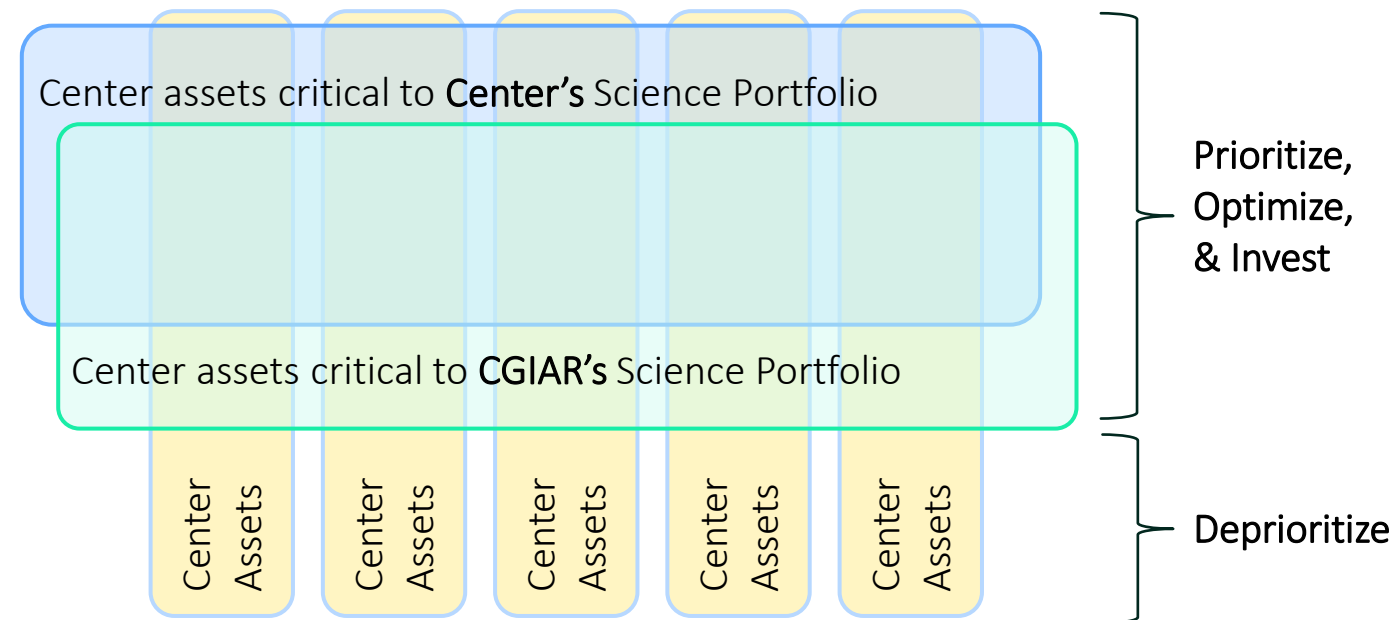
Center assets critical to **Center's** Science Portfolio

Center assets critical to **CGIAR's** Science Portfolio

Prioritize, Optimize, & Invest

Center Assets

Center Assets

Center Assets

Center Assets

Center Assets

Deprioritize